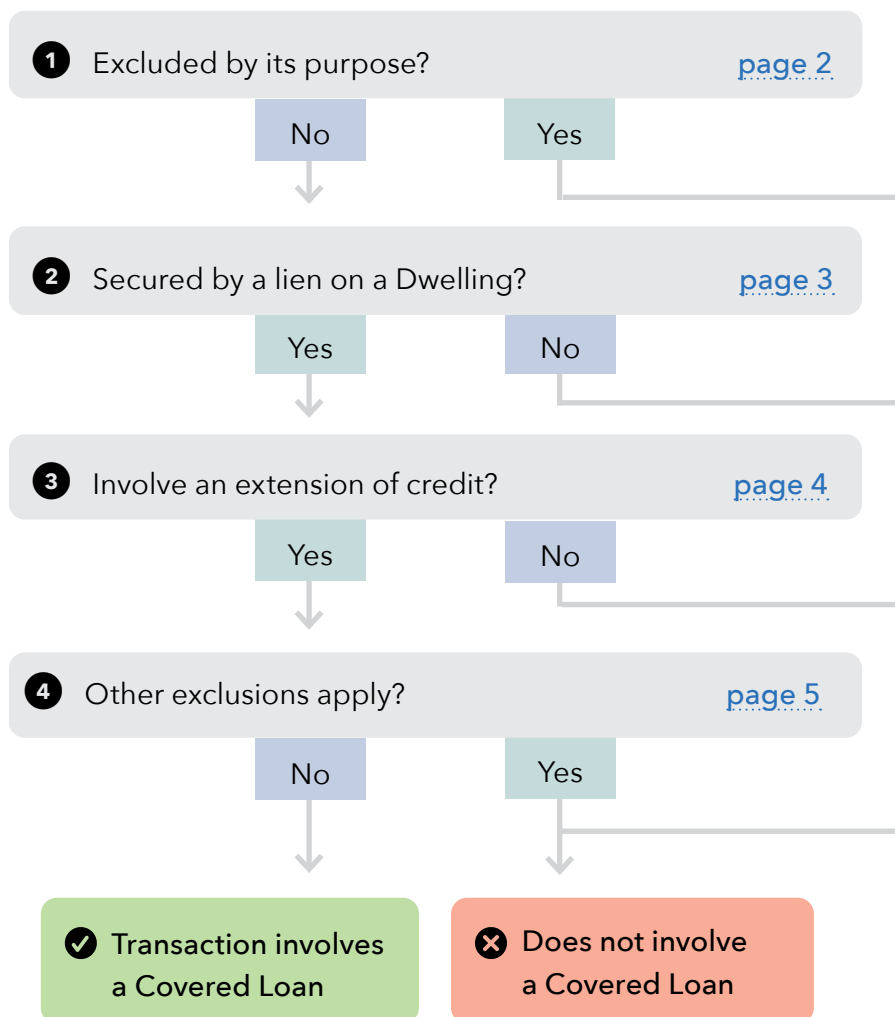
1 Excluded by its purpose? page 2

No

Yes

2 Secured by a lien on a Dwelling? page 3

Yes

No

3 Involve an extension of credit? page 4

Yes

No

4 Other exclusions apply? page 5

No

Yes

Transaction involves a Covered Loan

Does not involve a Covered Loan